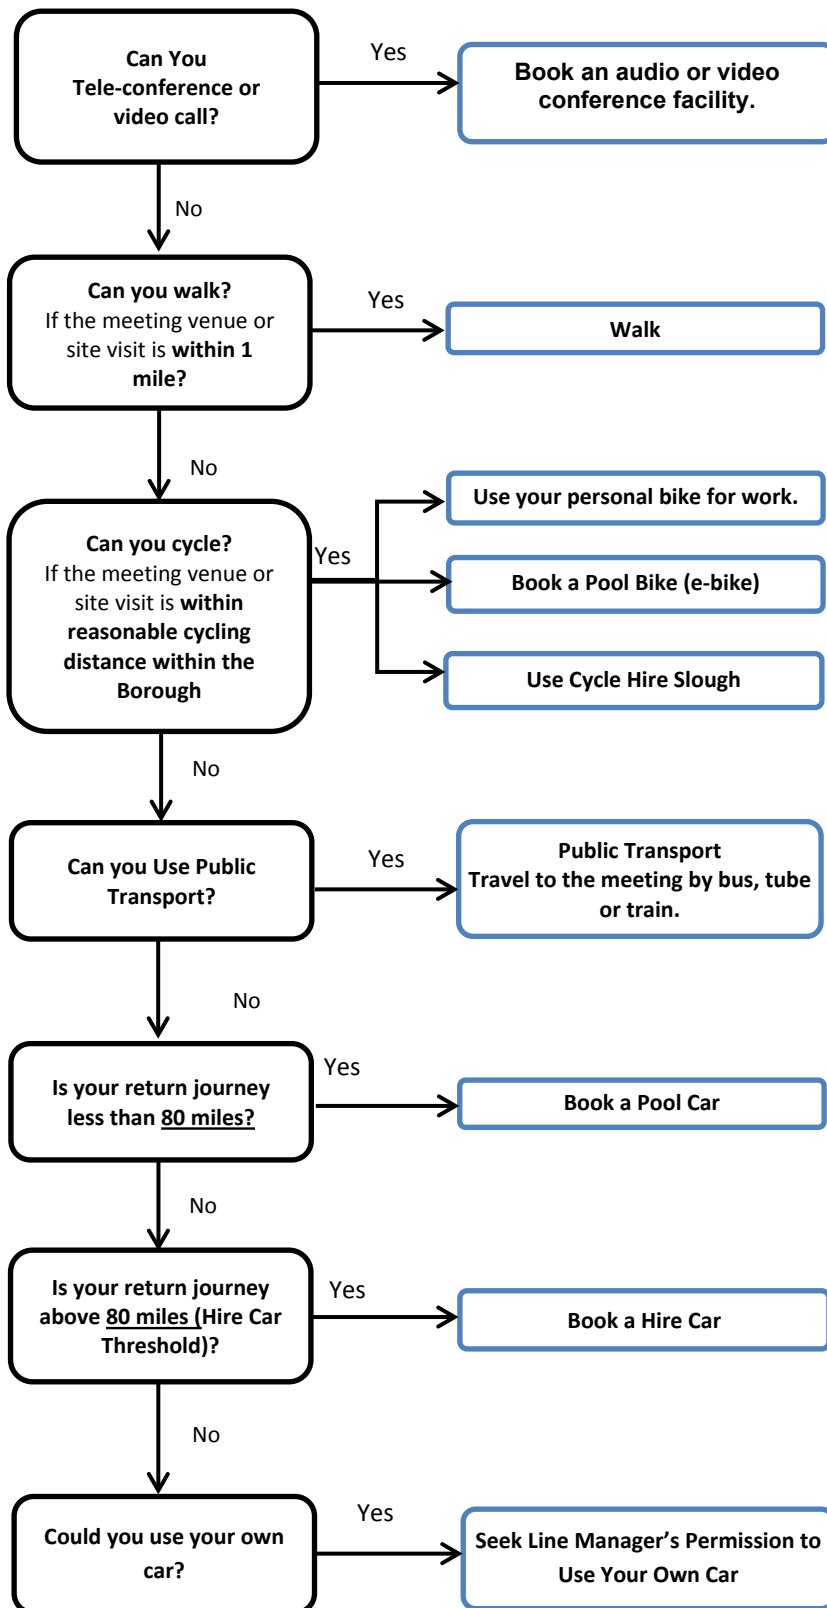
Can You Tele-conference or video call?

Yes

Book an audio or video conference facility.

No

Can you walk? If the meeting venue or site visit is within 1 mile?

Yes

Walk

No

Can you cycle? If the meeting venue or site visit is within reasonable cycling distance within the Borough

Yes

Use your personal bike for work.

Book a Pool Bike (e-bike)

Use Cycle Hire Slough

No

Can you Use Public Transport?

Yes

Public Transport
Travel to the meeting by bus, tube or train.

No

Is your return journey less than 80 miles?

Yes

Book a Pool Car

No

Is your return journey above 80 miles (Hire Car Threshold)?

Yes

Book a Hire Car

No

Could you use your own car?

Yes

Seek Line Manager's Permission to Use Your Own Car